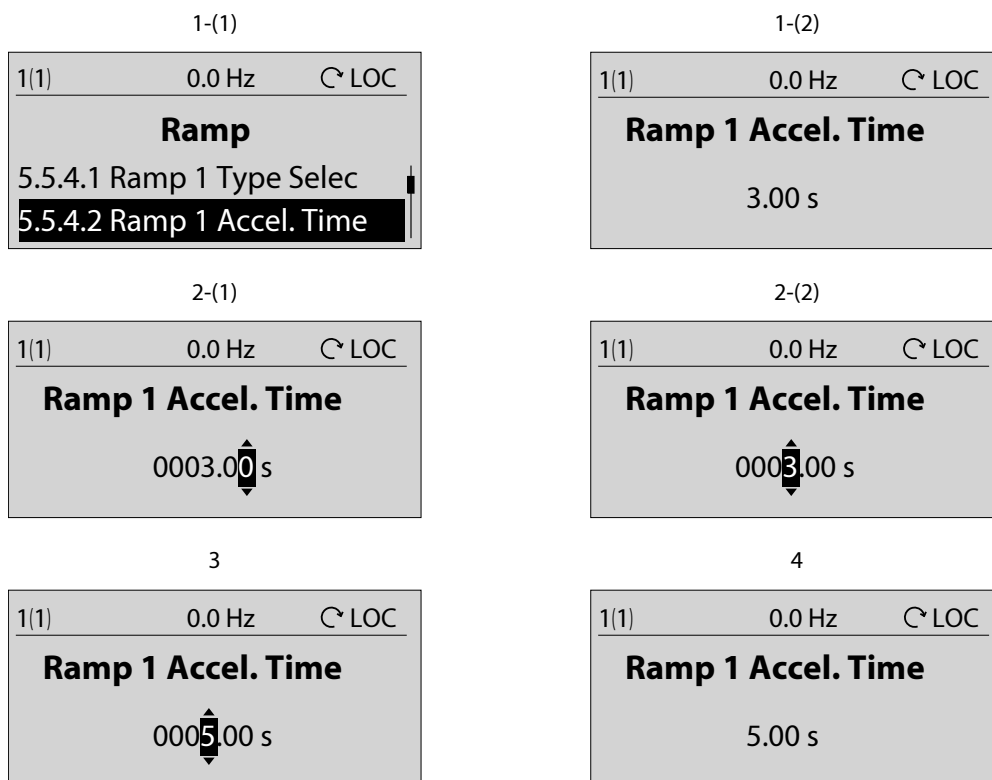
1-(1)

1(1) 0.0 Hz LOC

Ramp

5.5.4.1 Ramp 1 Type Selec

5.5.4.2 Ramp 1 Accel. Time

1-(2)

1(1) 0.0 Hz LOC

Ramp 1 Accel. Time

3.00 s

2-(1)

1(1) 0.0 Hz LOC

Ramp 1 Accel. Time

0003.00 s

2-(2)

1(1) 0.0 Hz LOC

Ramp 1 Accel. Time

0003.00 s

3

1(1) 0.0 Hz LOC

Ramp 1 Accel. Time

0005.00 s

4

1(1) 0.0 Hz LOC

Ramp 1 Accel. Time

5.00 s